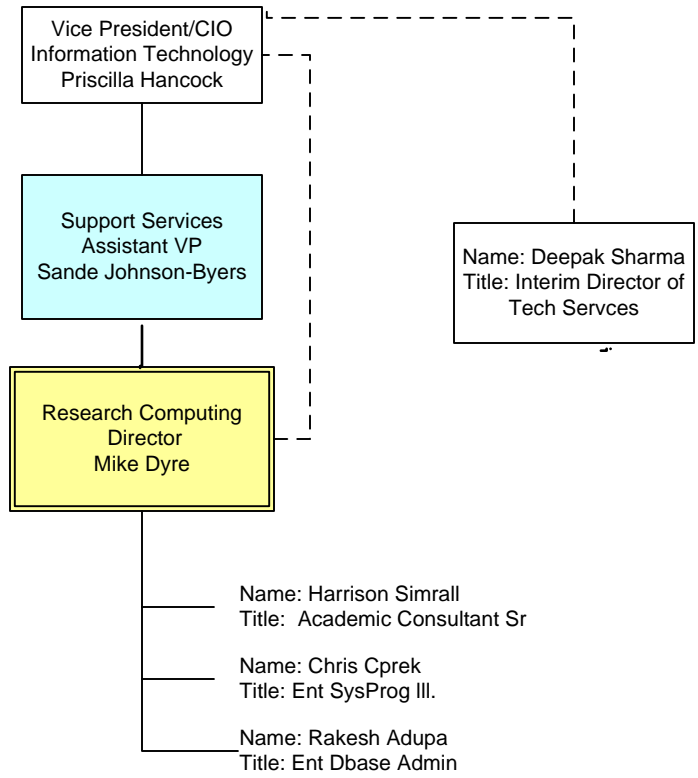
Vice President/CIO
Information Technology
Priscilla Hancock

Support Services
Assistant VP
Sande Johnson-Byers

Name: Deepak Sharma
Title: Interim Director of Tech Servces

Research Computing
Director
Mike Dyre

Name: Harrison Simrall
Title: Academic Consultant Sr

Name: Chris Cprek
Title: Ent SysProg lll.

Name: Rakesh Adupa
Title: Ent Dbase Admin